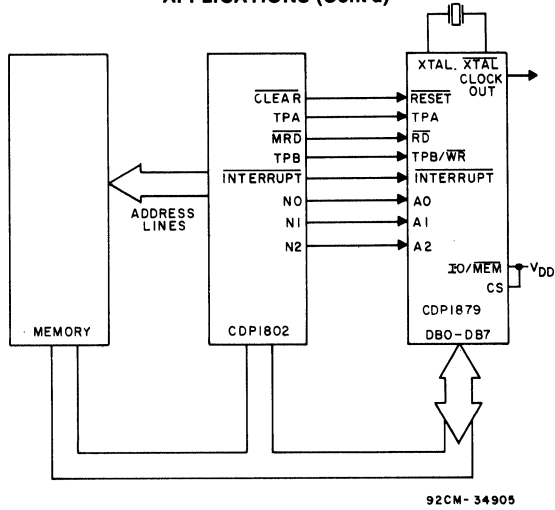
APPLICATIONS (Cont'd)

XTAL. $\overline{XTAL}$

CLOCK OUT

MEMORY

$\overline{CLEAR}$
TPA
$\overline{MRD}$
TPB
$\overline{INTERRUPT}$
N0
N1
N2

CDP1802

ADDRESS LINES

$\overline{RESET}$
TPA
$\overline{RD}$
TPB/$\overline{WR}$
$\overline{INTERRUPT}$
A0
A1
A2

IO/$\overline{MEM}$
CS
$V_{DD}$

CDP1879

DB0–DB7

92CM-34905